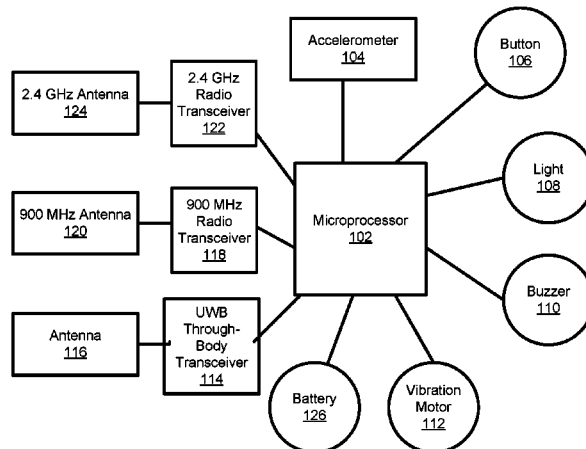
Accelerometer
104

Button
106

2.4 GHz Antenna
124

2.4 GHz Radio Transceiver
122

Light
108

900 MHz Antenna
120

900 MHz Radio Transceiver
118

Microprocessor
102

Buzzer
110

Antenna
116

UWB Through-Body Transceiver
114

Battery
126

Vibration Motor
112